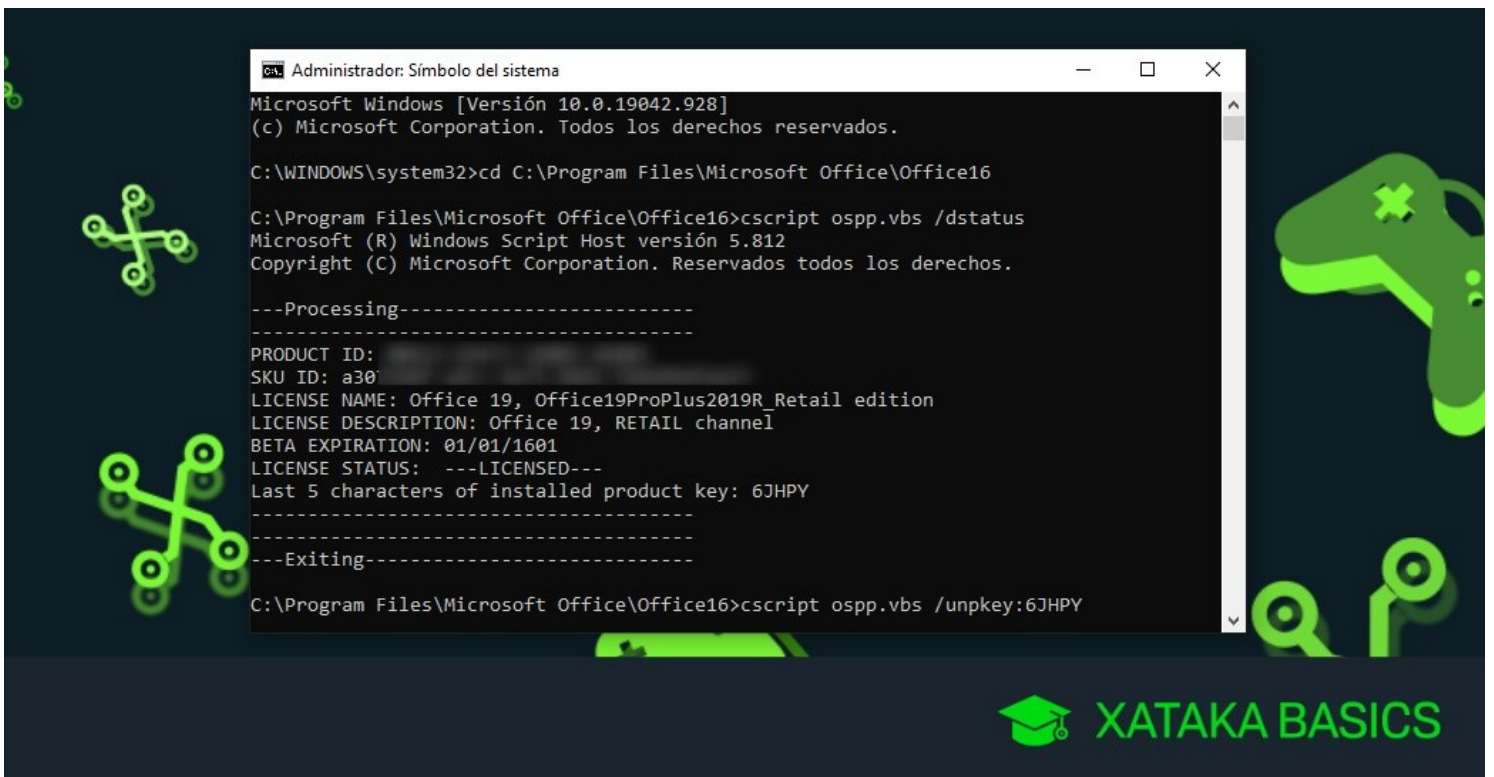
Administrador: Símbolo del sistema

Microsoft Windows [Versión 10.0.19042.928]
(c) Microsoft Corporation. Todos los derechos reservados.

C:\WINDOWS\system32>cd C:\Program Files\Microsoft Office\Office16

C:\Program Files\Microsoft Office\Office16>cscript ospp.vbs /dstatus
Microsoft (R) Windows Script Host versión 5.812
Copyright (C) Microsoft Corporation. Reservados todos los derechos.

---Processing--------------------------
---------------------------------------
PRODUCT ID: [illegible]
SKU ID: a30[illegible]
LICENSE NAME: Office 19, Office19ProPlus2019R_Retail edition
LICENSE DESCRIPTION: Office 19, RETAIL channel
BETA EXPIRATION: 01/01/1601
LICENSE STATUS: ---LICENSED---
Last 5 characters of installed product key: 6JHPY
---------------------------------------
---------------------------------------
---Exiting-----------------------------

C:\Program Files\Microsoft Office\Office16>cscript ospp.vbs /unpkey:6JHPY

XATAKA BASICS